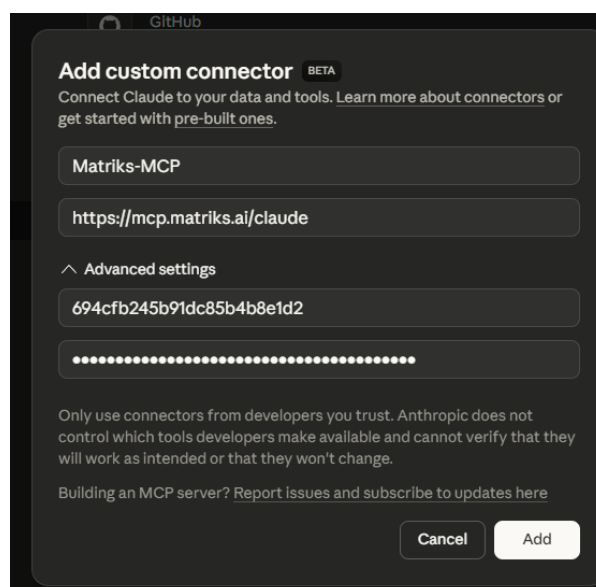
GitHub

Add custom connector BETA

Connect Claude to your data and tools. Learn more about connectors or get started with pre-built ones.

Matriks-MCP

https://mcp.matriks.ai/claude

Advanced settings

694cfb245b91dc85b4b8e1d2

••••••••••••••••••••••••••••••••••••••••

Only use connectors from developers you trust. Anthropic does not control which tools developers make available and cannot verify that they will work as intended or that they won't change.

Building an MCP server? Report issues and subscribe to updates here

Cancel

Add